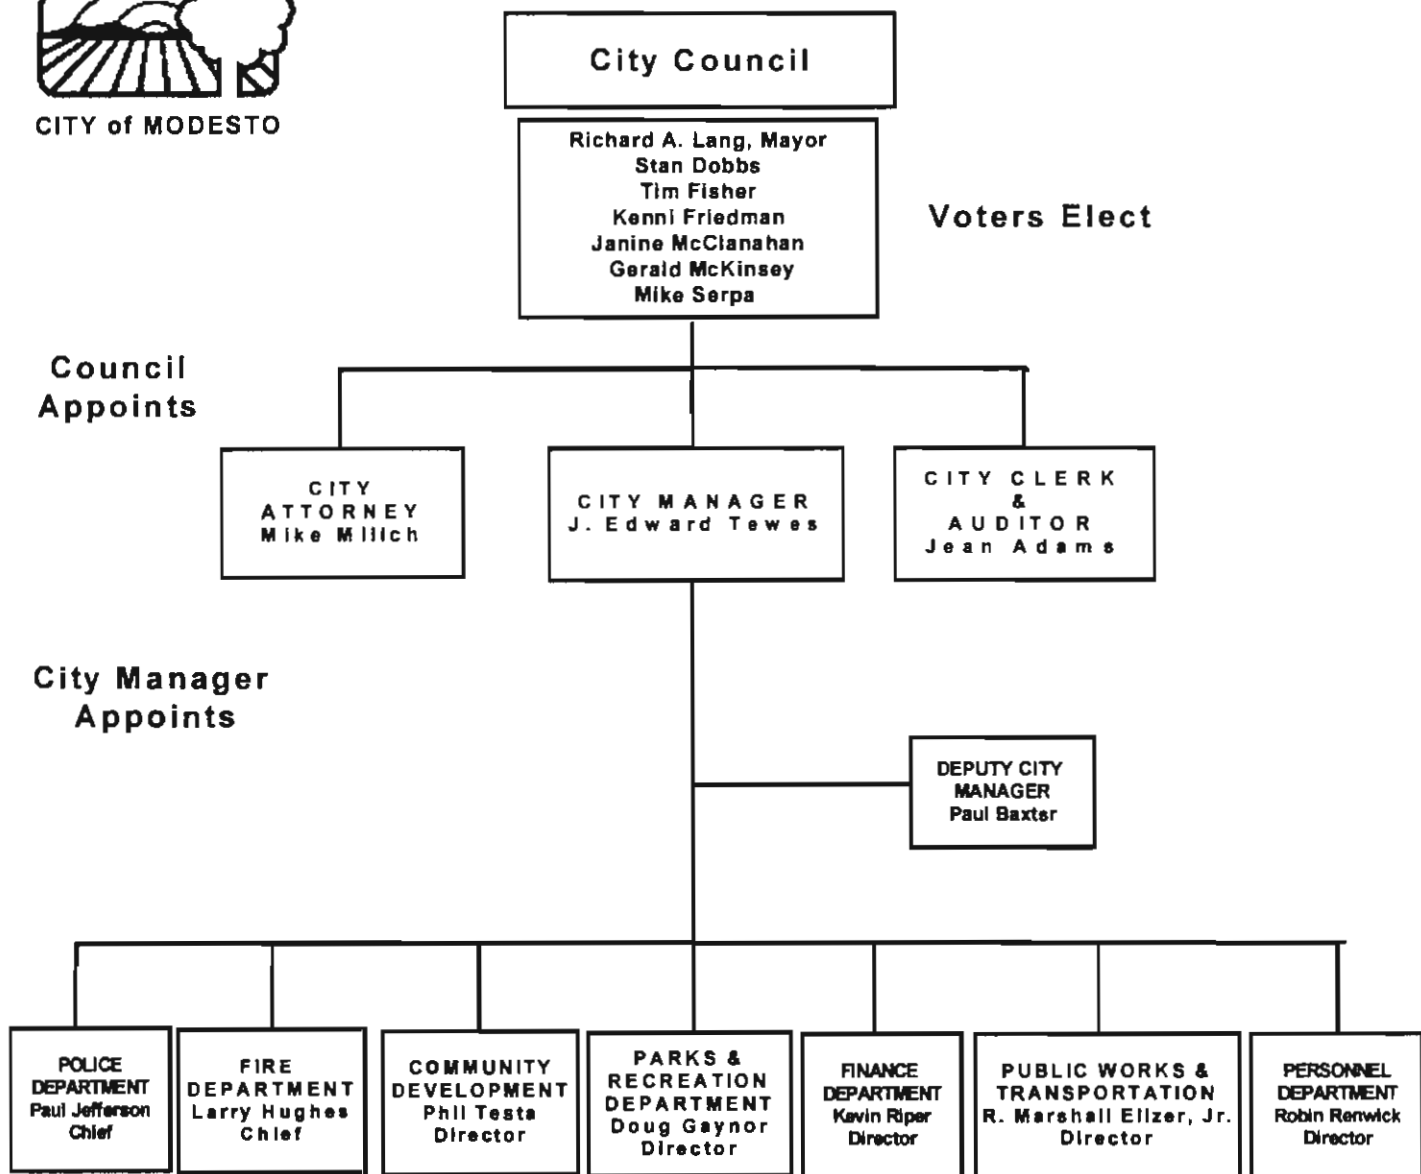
CITY of MODESTO

City Council

Richard A. Lang, Mayor
Stan Dobbs
Tim Fisher
Kenni Friedman
Janine McClanahan
Gerald McKinsey
Mike Serpa

Voters Elect

Council Appoints

CITY ATTORNEY
Mike Milich

CITY MANAGER
J. Edward Tewes

CITY CLERK & AUDITOR
Jean Adams

City Manager Appoints

DEPUTY CITY MANAGER
Paul Baxter

POLICE DEPARTMENT
Paul Jefferson
Chief

FIRE DEPARTMENT
Larry Hughes
Chief

COMMUNITY DEVELOPMENT
Phil Testa
Director

PARKS & RECREATION DEPARTMENT
Doug Gaynor
Director

FINANCE DEPARTMENT
Kevin Riper
Director

PUBLIC WORKS & TRANSPORTATION
R. Marshall Elizer, Jr.
Director

PERSONNEL DEPARTMENT
Robin Renwick
Director